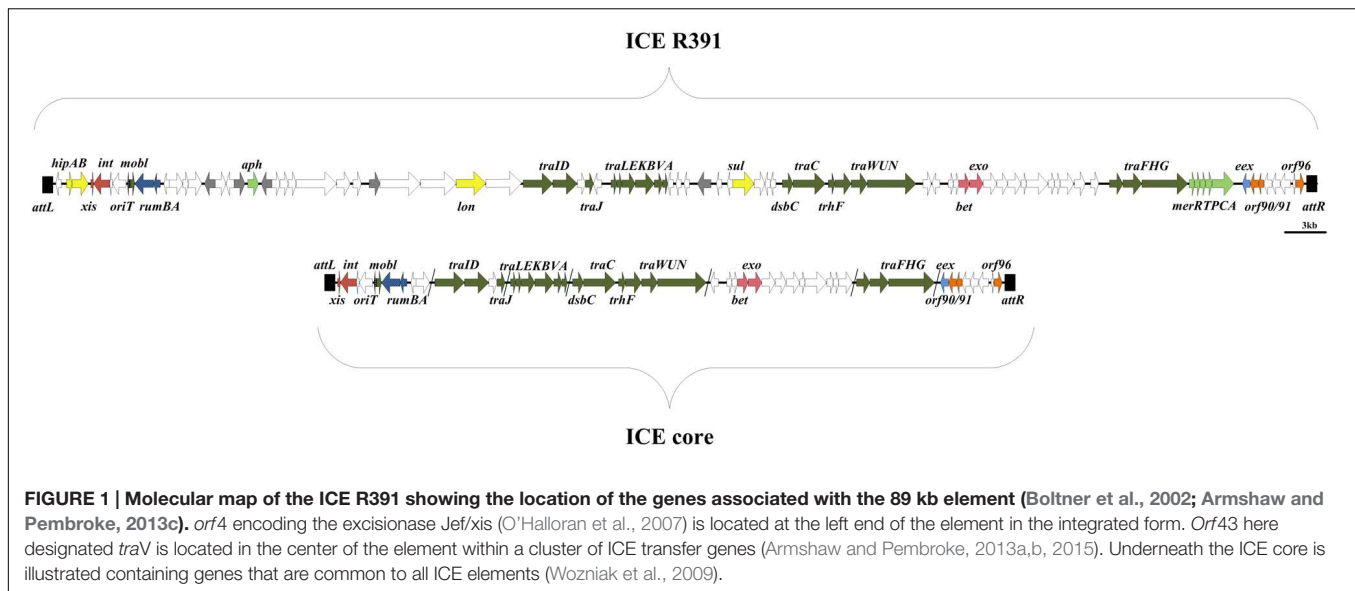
ICE R391

hipAB int mobI aph traID traLEKBVA sul traC traWUN exo traFHG eex orf96

attL xis oriT rumBA lon traJ dsbC trhF bet merRTPCA orf90/91 attR

3kb

attL int mobI traID traLEKBVA traC traWUN exo traFHG eex orf96

xis oriT rumBA traJ dsbC trhF bet orf90/91 attR

ICE core

**FIGURE 1 | Molecular map of the ICE R391 showing the location of the genes associated with the 89 kb element (Boltner et al., 2002; Armshaw and Pembroke, 2013c).** *orf*4 encoding the excisionase Jef/xis (O'Halloran et al., 2007) is located at the left end of the element in the integrated form. *Orf*43 here designated *tra*V is located in the center of the element within a cluster of ICE transfer genes (Armshaw and Pembroke, 2013a,b, 2015). Underneath the ICE core is illustrated containing genes that are common to all ICE elements (Wozniak et al., 2009).